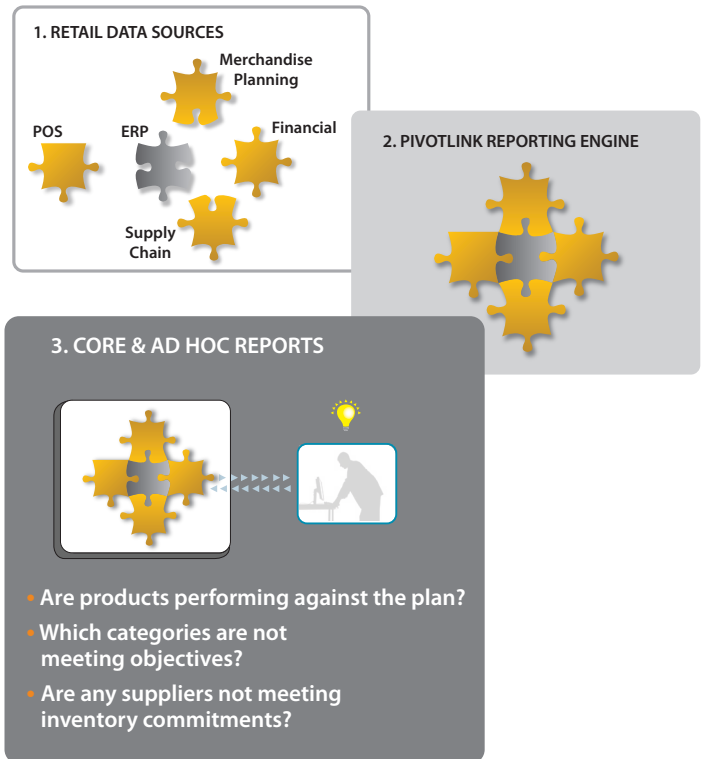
1. RETAIL DATA SOURCES

Merchandise Planning

POS

ERP

Financial

Supply Chain

2. PIVOTLINK REPORTING ENGINE

3. CORE & AD HOC REPORTS

• Are products performing against the plan?

• Which categories are not meeting objectives?

• Are any suppliers not meeting inventory commitments?